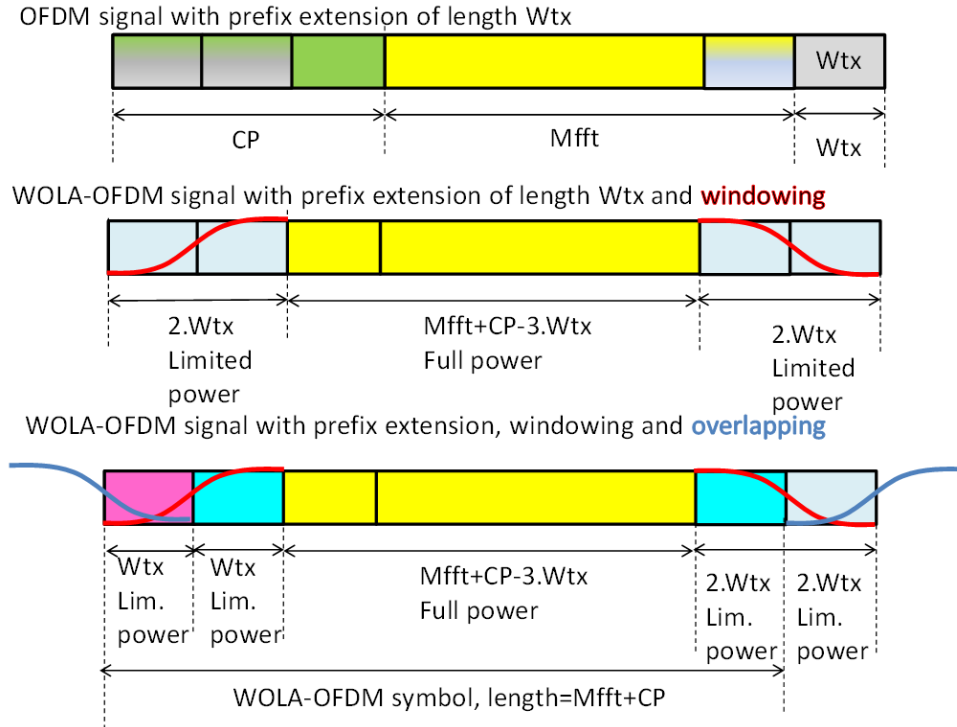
OFDM signal with prefix extension of length Wtx

Wtx

CP

Mfft

Wtx

WOLA-OFDM signal with prefix extension of length Wtx and windowing

2.Wtx
Limited
power

Mfft+CP-3.Wtx
Full power

2.Wtx
Limited
power

WOLA-OFDM signal with prefix extension, windowing and overlapping

Wtx
Lim.
power

Wtx
Lim.
power

Mfft+CP-3.Wtx
Full power

2.Wtx
Lim.
power

2.Wtx
Lim.
power

WOLA-OFDM symbol, length=Mfft+CP